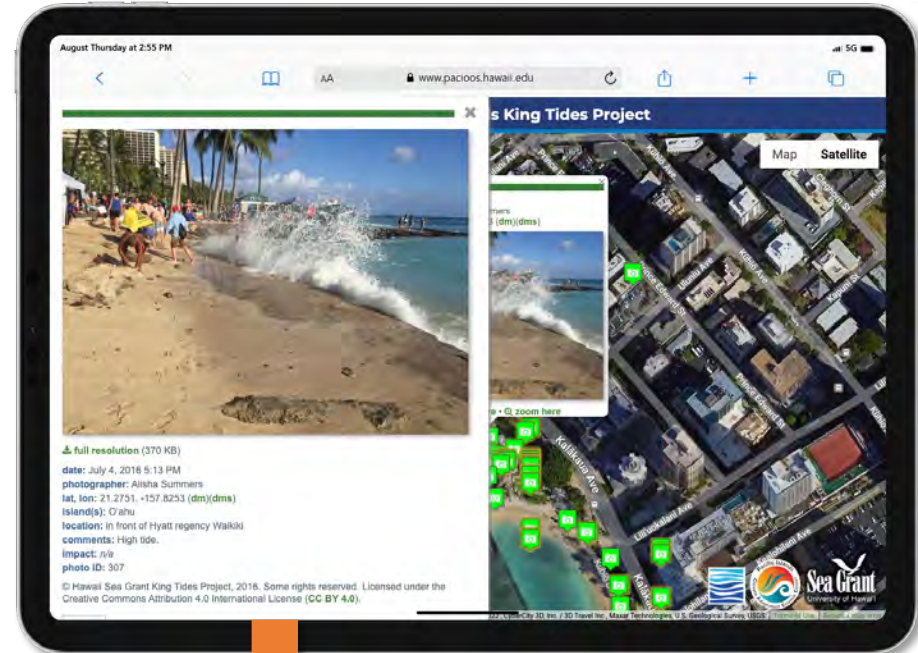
August Thursday at 2:55 PM

5G

AA

www.pacioos.hawaii.edu

s King Tides Project

Map

Satellite

mers
(dm)(dms)

• zoom here

full resolution (370 KB)

date: July 4, 2016 5:13 PM
photographer: Alisha Summers
lat, lon: 21.2751, -157.8253 (dm)(dms)
island(s): O'ahu
location: in front of Hyatt regency Waikiki
comments: High tide.
impact: n/a
photo ID: 307

© Hawaii Sea Grant King Tides Project, 2016. Some rights reserved. Licensed under the Creative Commons Attribution 4.0 International License (CC BY 4.0).

Kalakaua Ave

Kuhio Ave

Uluniu Ave

Kapuni St

Prince Edward St

Lili'uokalani Ave

Koa Ave

Sea Grant
University of Hawai'i

CyberCity 3D, Inc. / 3D Travel Inc., Maxar Technologies, U.S. Geological Survey, USGS

Terms of Use

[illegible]